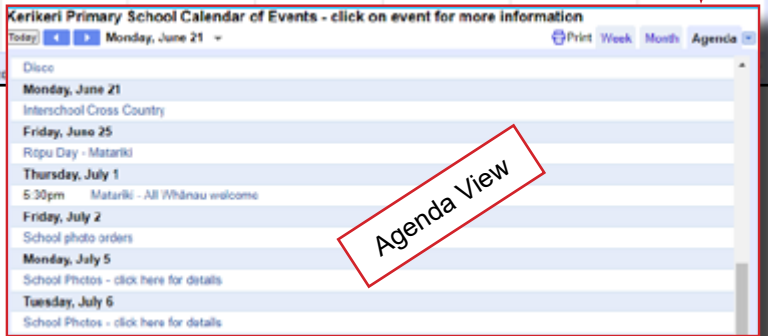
Kerikeri Primary School Calendar of Events - click on event for more information

Today Monday, June 21

Print Week Month Agenda

Disco

Monday, June 21

Interschool Cross Country

Friday, June 25

Ropu Day - Matariki

Thursday, July 1

5:30pm Matariki - All Whānau welcome

Friday, July 2

School photo orders

Monday, July 5

School Photos - click here for details

Tuesday, July 6

School Photos - click here for details

Agenda View